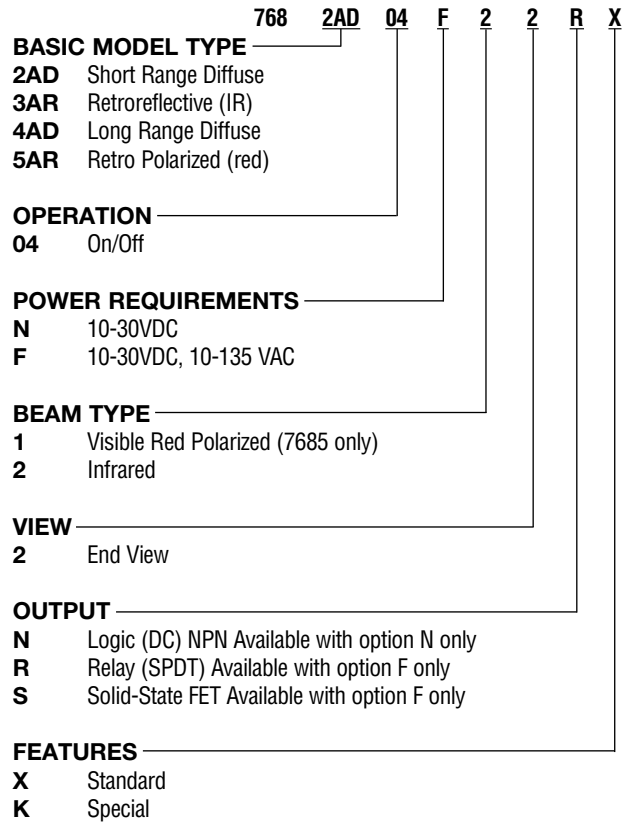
768 2AD 04 F 2 2 R X

BASIC MODEL TYPE
2AD Short Range Diffuse
3AR Retroreflective (IR)
4AD Long Range Diffuse
5AR Retro Polarized (red)

OPERATION
04 On/Off

POWER REQUIREMENTS
N 10-30VDC
F 10-30VDC, 10-135 VAC

BEAM TYPE
1 Visible Red Polarized (7685 only)
2 Infrared

VIEW
2 End View

OUTPUT
N Logic (DC) NPN Available with option N only
R Relay (SPDT) Available with option F only
S Solid-State FET Available with option F only

FEATURES
X Standard
K Special